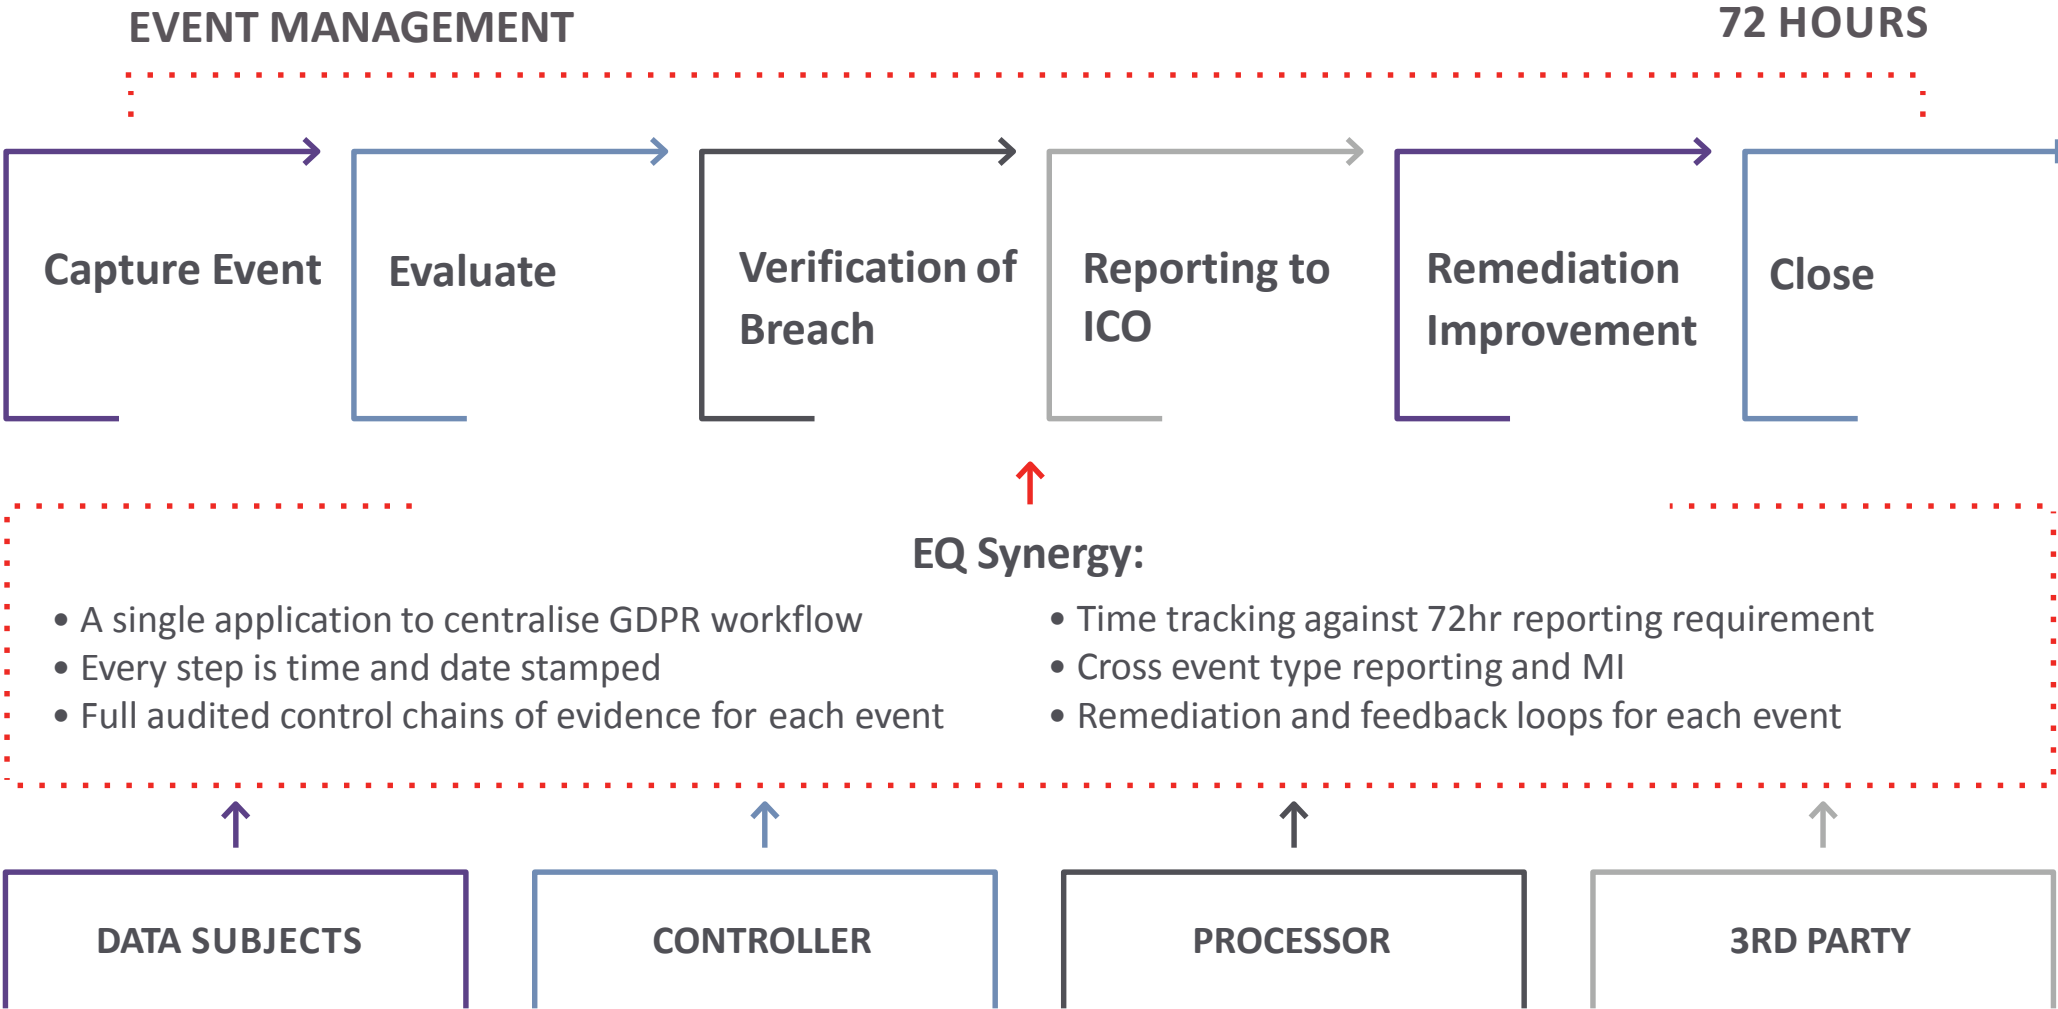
EVENT MANAGEMENT

72 HOURS

Capture Event

Evaluate

Verification of Breach

Reporting to ICO

Remediation Improvement

Close

EQ Synergy:

• A single application to centralise GDPR workflow
• Every step is time and date stamped
• Full audited control chains of evidence for each event

• Time tracking against 72hr reporting requirement
• Cross event type reporting and MI
• Remediation and feedback loops for each event

DATA SUBJECTS

CONTROLLER

PROCESSOR

3RD PARTY